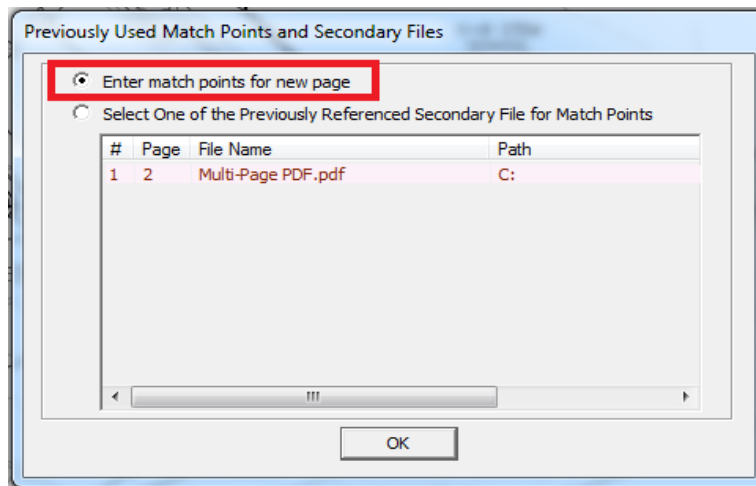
Previously Used Match Points and Secondary Files

Enter match points for new page

Select One of the Previously Referenced Secondary File for Match Points

| # | Page | File Name | Path |
|---|---|---|---|
| 1 | 2 | Multi-Page PDF.pdf | C: |

OK